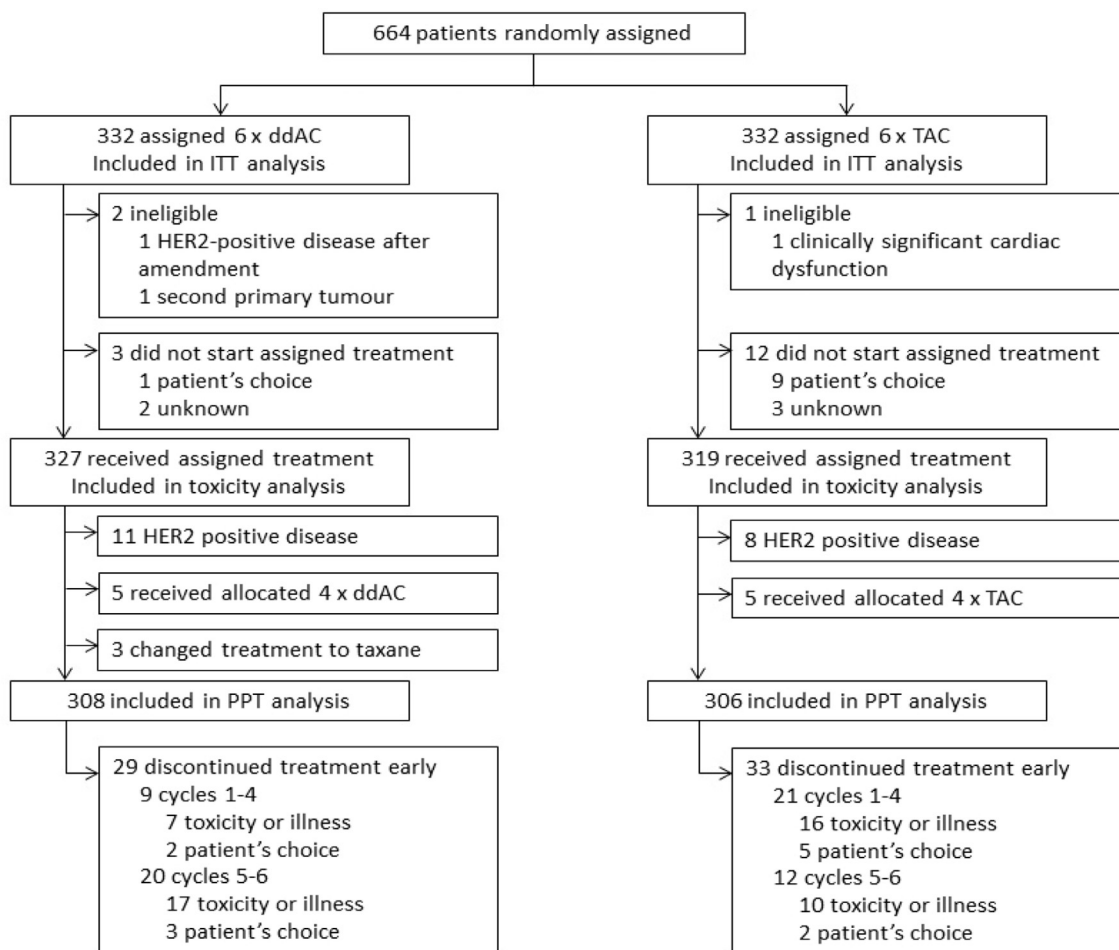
664 patients randomly assigned

332 assigned 6 x ddAC
Included in ITT analysis

2 ineligible
1 HER2-positive disease after amendment
1 second primary tumour

3 did not start assigned treatment
1 patient's choice
2 unknown

327 received assigned treatment
Included in toxicity analysis

11 HER2 positive disease

5 received allocated 4 x ddAC

3 changed treatment to taxane

308 included in PPT analysis

29 discontinued treatment early
9 cycles 1-4
7 toxicity or illness
2 patient's choice
20 cycles 5-6
17 toxicity or illness
3 patient's choice

332 assigned 6 x TAC
Included in ITT analysis

1 ineligible
1 clinically significant cardiac dysfunction

12 did not start assigned treatment
9 patient's choice
3 unknown

319 received assigned treatment
Included in toxicity analysis

8 HER2 positive disease

5 received allocated 4 x TAC

306 included in PPT analysis

33 discontinued treatment early
21 cycles 1-4
16 toxicity or illness
5 patient's choice
12 cycles 5-6
10 toxicity or illness
2 patient's choice